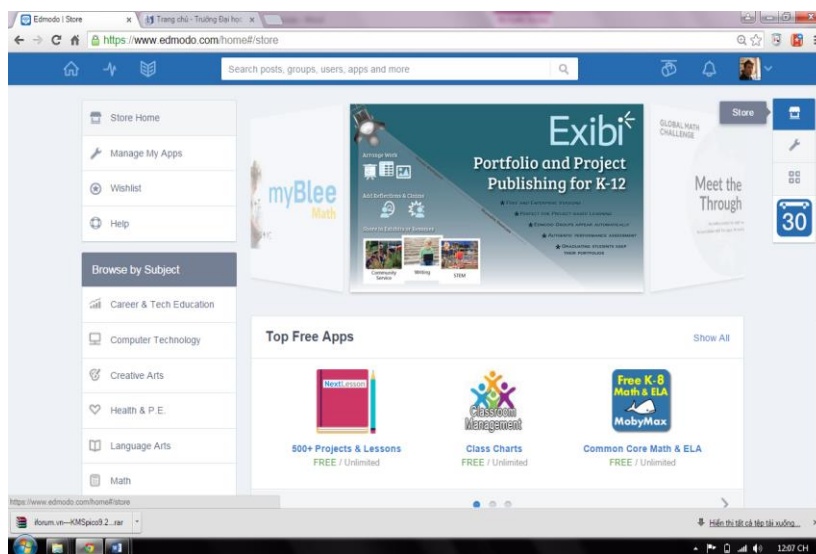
Edmodo | Store
Trang chủ - Trường Đại học
https://www.edmodo.com/home#/store

Search posts, groups, users, apps and more

Store Home
Manage My Apps
Wishlist
Help

Browse by Subject
Career & Tech Education
Computer Technology
Creative Arts
Health & P.E.
Language Arts
Math

myBlee Math

Exibi
Portfolio and Project Publishing for K-12
Arrange Work
Add Reflections & Choose
Share to Exhibit or Showcase
Community Service
Writing
STEM

GLOBAL MATH CHALLENGE
Meet the Through

Store
30

Top Free Apps
Show All

NextLesson
500+ Projects & Lessons
FREE / Unlimited

Classroom Management
Class Charts
FREE / Unlimited

Free K-8 Math & ELA
MobyMax
Common Core Math & ELA
FREE / Unlimited

https://www.edmodo.com/home#/store

iforum.vn---KMSpico9.2....rar
Hiển thị tất cả tệp tải xuống...
12:07 CH